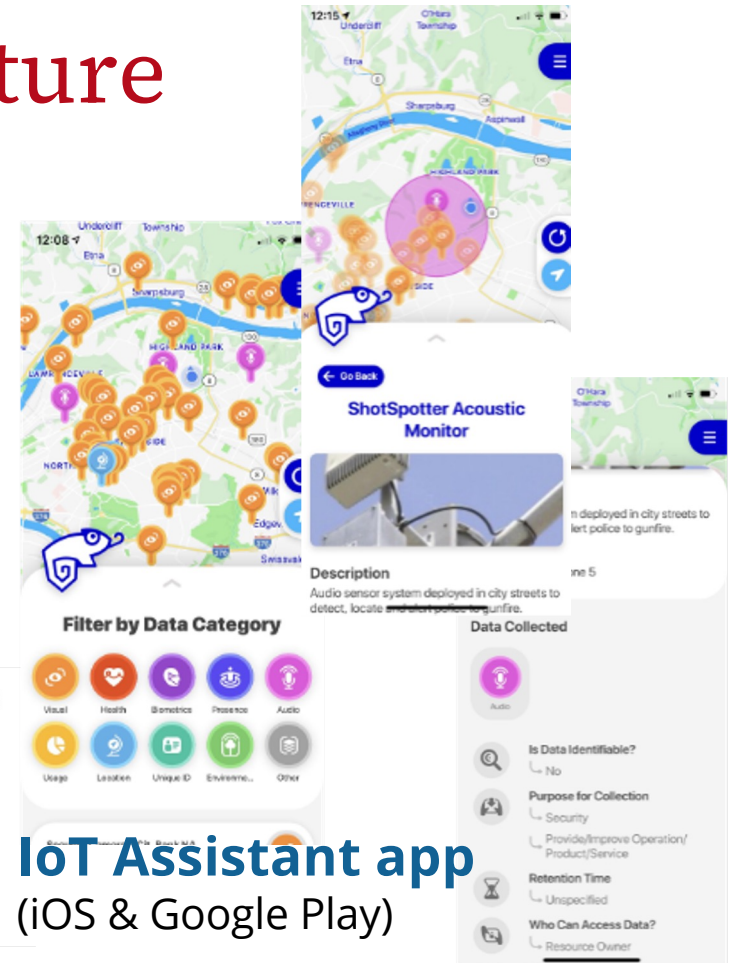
ture

12:08
Undercliff
Township
Etna
Sharpsburg
HIGHLAND PARK
LAWRENCEVILLE
NORTH
Edgew
Swissvale

Filter by Data Category

Visual
Health
Biometrics
Presence
Audio
Usage
Location
Unique ID
Environme...
Other

12:15
Undercliff
O'Hara Township
Etna
Sharpsburg
Aspinwall
HIGHLAND PARK
LAWRENCEVILLE

Go Back

ShotSpotter Acoustic Monitor

Description
Audio sensor system deployed in city streets to detect, locate and alert police to gunfire.

O'Hara Township
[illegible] deployed in city streets to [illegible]lert police to gunfire.
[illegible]ne 5

Data Collected
Audio

Is Data Identifiable?
No

Purpose for Collection
Security
Provide/Improve Operation/ Product/Service

Retention Time
Unspecified

Who Can Access Data?
Resource Owner

IoT Assistant app
(iOS & Google Play)